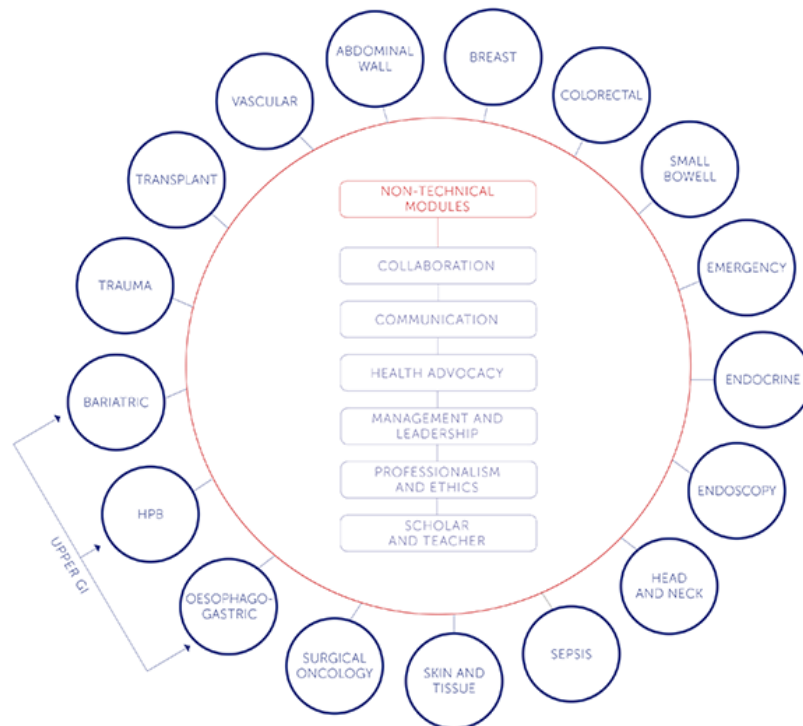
ABDOMINAL WALL

BREAST

COLORECTAL

SMALL BOWELL

EMERGENCY

ENDOCRINE

ENDOSCOPY

HEAD AND NECK

SEPSIS

SKIN AND TISSUE

SURGICAL ONCOLOGY

OESOPHAGO-GASTRIC

HPB

BARIATRIC

TRAUMA

TRANSPLANT

VASCULAR

UPPER GI

NON-TECHNICAL MODULES

COLLABORATION

COMMUNICATION

HEALTH ADVOCACY

MANAGEMENT AND LEADERSHIP

PROFESSIONALISM AND ETHICS

SCHOLAR AND TEACHER